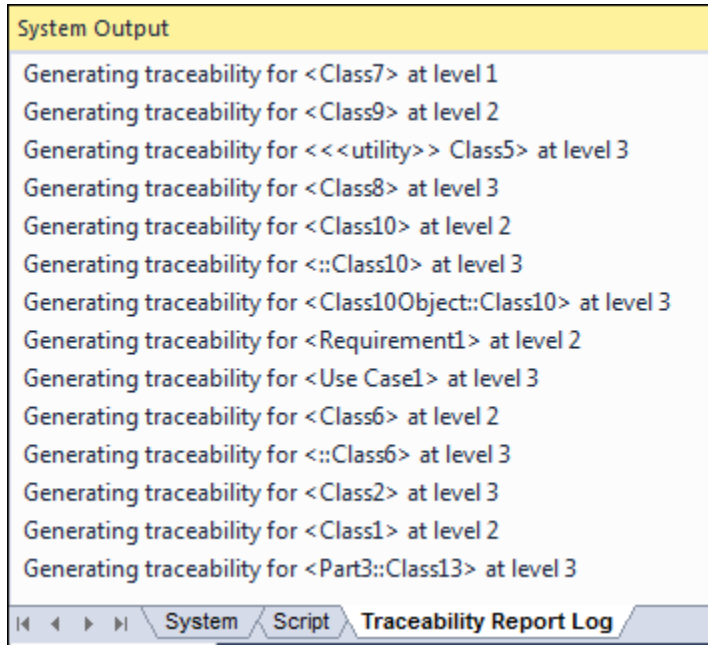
System Output

Generating traceability for <Class7> at level 1
Generating traceability for <Class9> at level 2
Generating traceability for <<<utility>> Class5> at level 3
Generating traceability for <Class8> at level 3
Generating traceability for <Class10> at level 2
Generating traceability for <::Class10> at level 3
Generating traceability for <Class10Object::Class10> at level 3
Generating traceability for <Requirement1> at level 2
Generating traceability for <Use Case1> at level 3
Generating traceability for <Class6> at level 2
Generating traceability for <::Class6> at level 3
Generating traceability for <Class2> at level 3
Generating traceability for <Class1> at level 2
Generating traceability for <Part3::Class13> at level 3

System | Script | Traceability Report Log